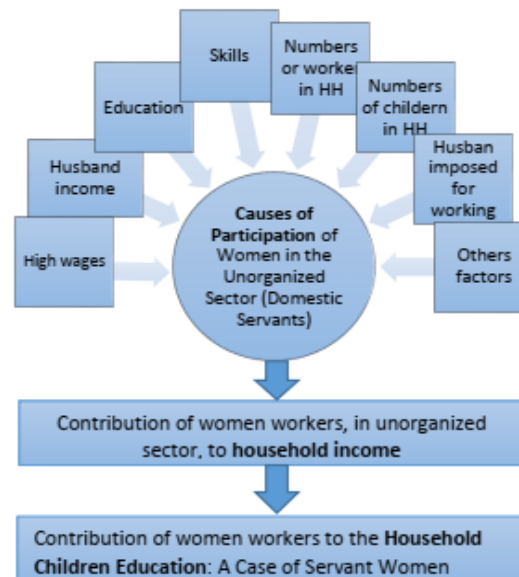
Skills

Numbers or worker in HH

Education

Numbers of childern in HH

Husband income

Husban imposed for working

High wages

Causes of Participation of Women in the Unorganized Sector (Domestic Servants)

Others factors

Contribution of women workers, in unorganized sector, to household income

Contribution of women workers to the Household Children Education: A Case of Servant Women